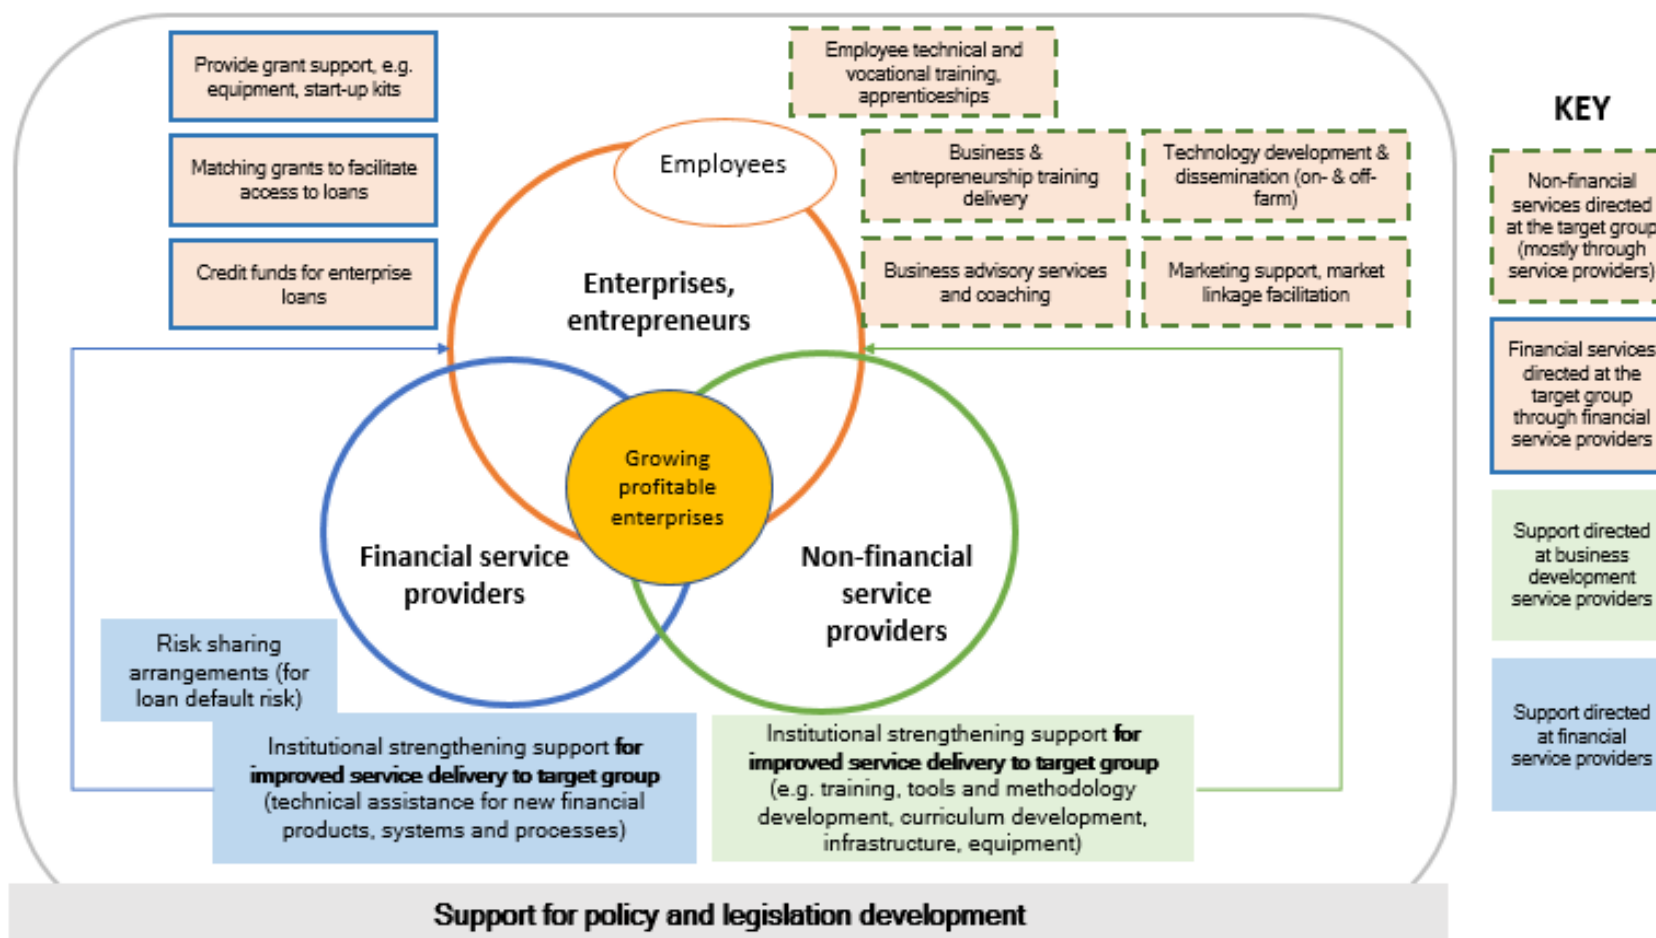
Provide grant support, e.g. equipment, start-up kits

Matching grants to facilitate access to loans

Credit funds for enterprise loans

Employee technical and vocational training, apprenticeships

Business & entrepreneurship training delivery

Technology development & dissemination (on- & off-farm)

Business advisory services and coaching

Marketing support, market linkage facilitation

Employees

Enterprises, entrepreneurs

Growing profitable enterprises

Financial service providers

Non-financial service providers

Risk sharing arrangements (for loan default risk)

Institutional strengthening support **for improved service delivery to target group** (technical assistance for new financial products, systems and processes)

Institutional strengthening support **for improved service delivery to target group** (e.g. training, tools and methodology development, curriculum development, infrastructure, equipment)

Support for policy and legislation development

KEY

Non-financial services directed at the target group (mostly through service providers)

Financial services directed at the target group through financial service providers

Support directed at business development service providers

Support directed at financial service providers